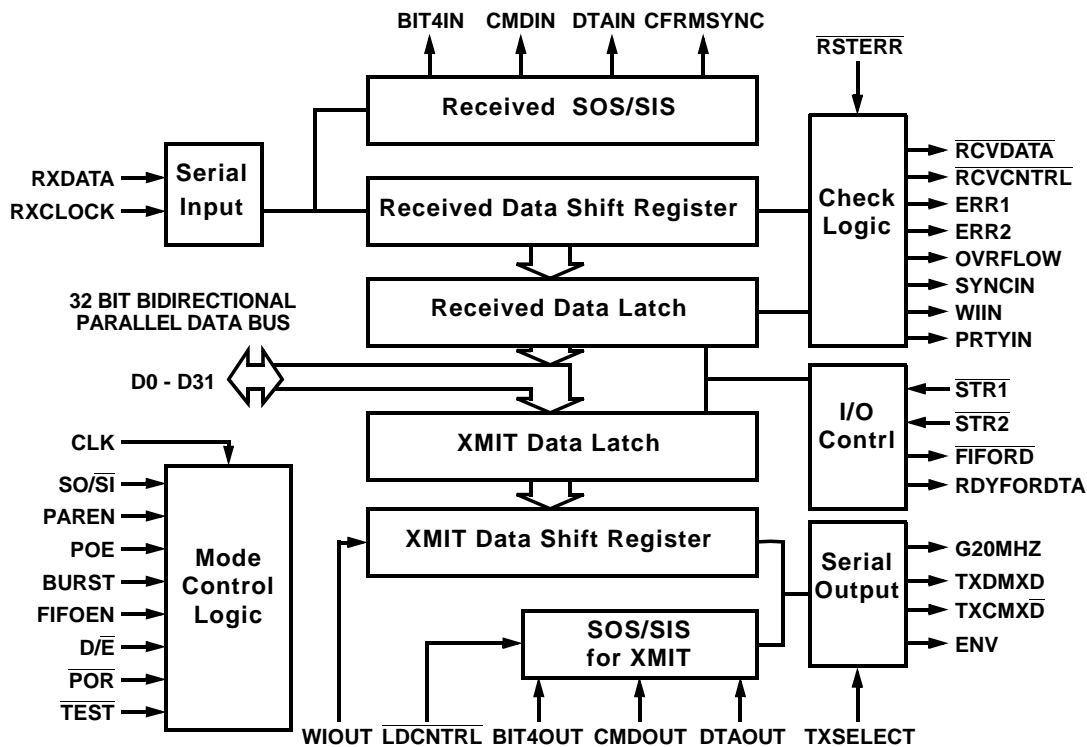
BIT4IN CMDIN DTAIN CFRMSYNC

$\overline{\text{RSTERR}}$

Received SOS/SIS

RXDATA

RXCLOCK

Serial Input

Received Data Shift Register

Check Logic

$\overline{\text{RCVDATA}}$

$\overline{\text{RCVCNTRL}}$

ERR1

ERR2

OVRFLOW

SYNCIN

WIIN

PRTYIN

32 BIT BIDIRECTIONAL PARALLEL DATA BUS

Received Data Latch

D0 - D31

I/O Contrl

$\overline{\text{STR1}}$

$\overline{\text{STR2}}$

$\overline{\text{FIFORD}}$

RDYFORDTA

CLK

XMIT Data Latch

SO/$\overline{\text{SI}}$

PAREN

POE

BURST

FIFOEN

D/$\overline{\text{E}}$

$\overline{\text{POR}}$

$\overline{\text{TEST}}$

Mode Control Logic

XMIT Data Shift Register

Serial Output

G20MHZ

TXDMXD

TXCMX$\overline{\text{D}}$

ENV

SOS/SIS for XMIT

WIOUT $\overline{\text{LDCNTRL}}$ BIT4OUT CMDOUT DTAOUT TXSELECT